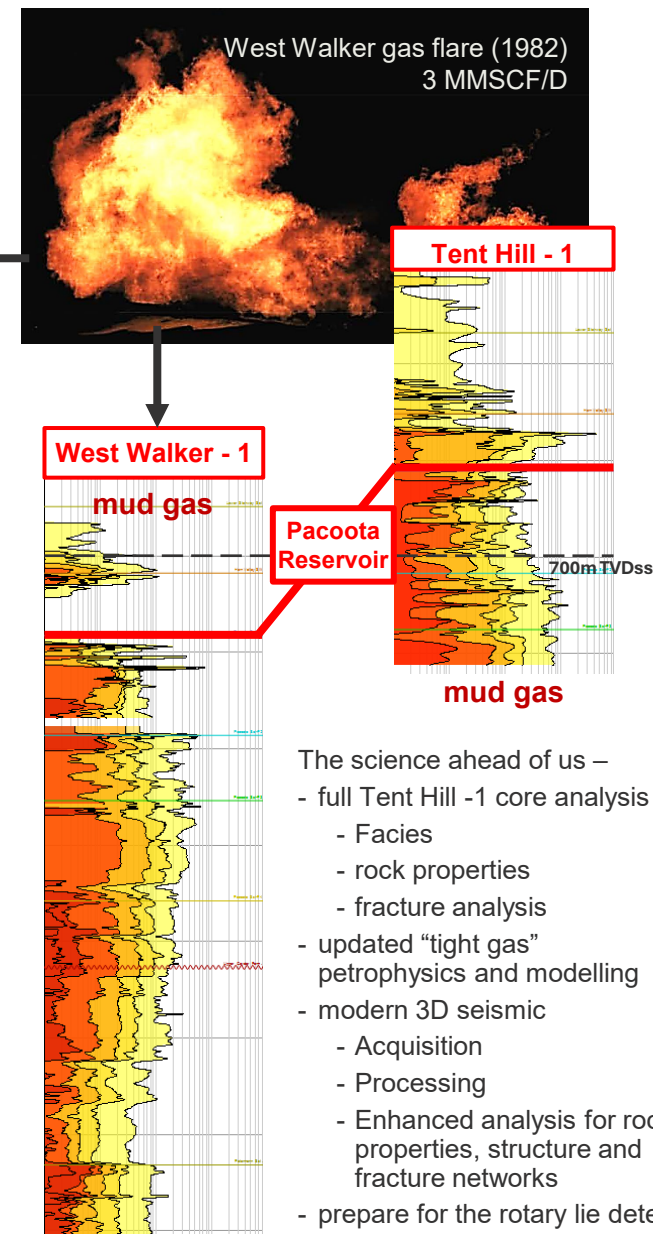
West Walker gas flare (1982)
3 MMSCF/D

Tent Hill - 1

West Walker - 1

mud gas

Pacoota Reservoir

700m TVDss

mud gas

The science ahead of us –
- full Tent Hill -1 core analysis
- Facies
- rock properties
- fracture analysis
- updated "tight gas" petrophysics and modelling
- modern 3D seismic
- Acquisition
- Processing
- Enhanced analysis for roc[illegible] properties, structure and fracture networks
- prepare for the rotary lie dete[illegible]